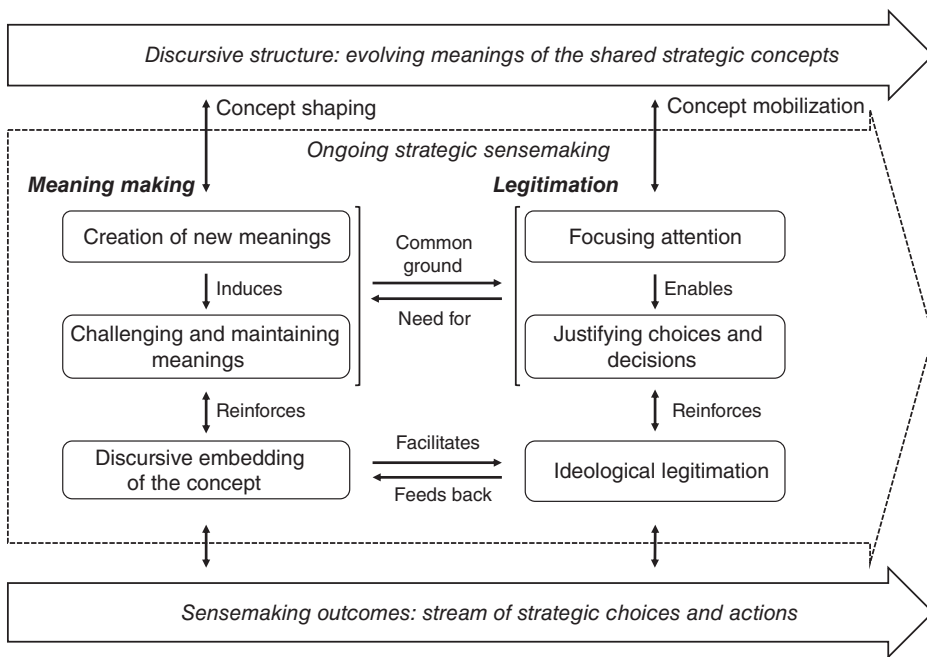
Discursive structure: evolving meanings of the shared strategic concepts

Concept shaping

Concept mobilization

Ongoing strategic sensemaking

Meaning making

Legitimation

Creation of new meanings

Induces

Challenging and maintaining meanings

Common ground

Need for

Focusing attention

Enables

Justifying choices and decisions

Reinforces

Reinforces

Discursive embedding of the concept

Facilitates

Feeds back

Ideological legitimation

Sensemaking outcomes: stream of strategic choices and actions